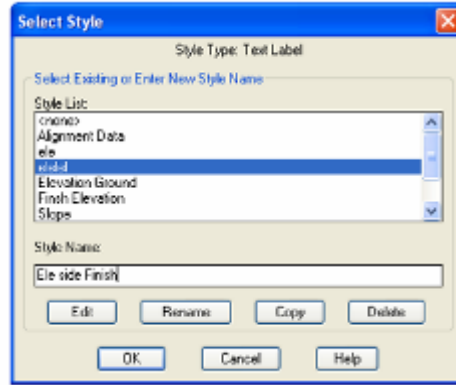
Select Style

Style Type: Text Label

Select Existing or Enter New Style Name

Style List:

<none>
Alignment Data
ele
eleel
Elevation Ground
Finish Elevation
Slope

Style Name:

Ele side Finish

Edit
Rename
Copy
Delete

OK
Cancel
Help